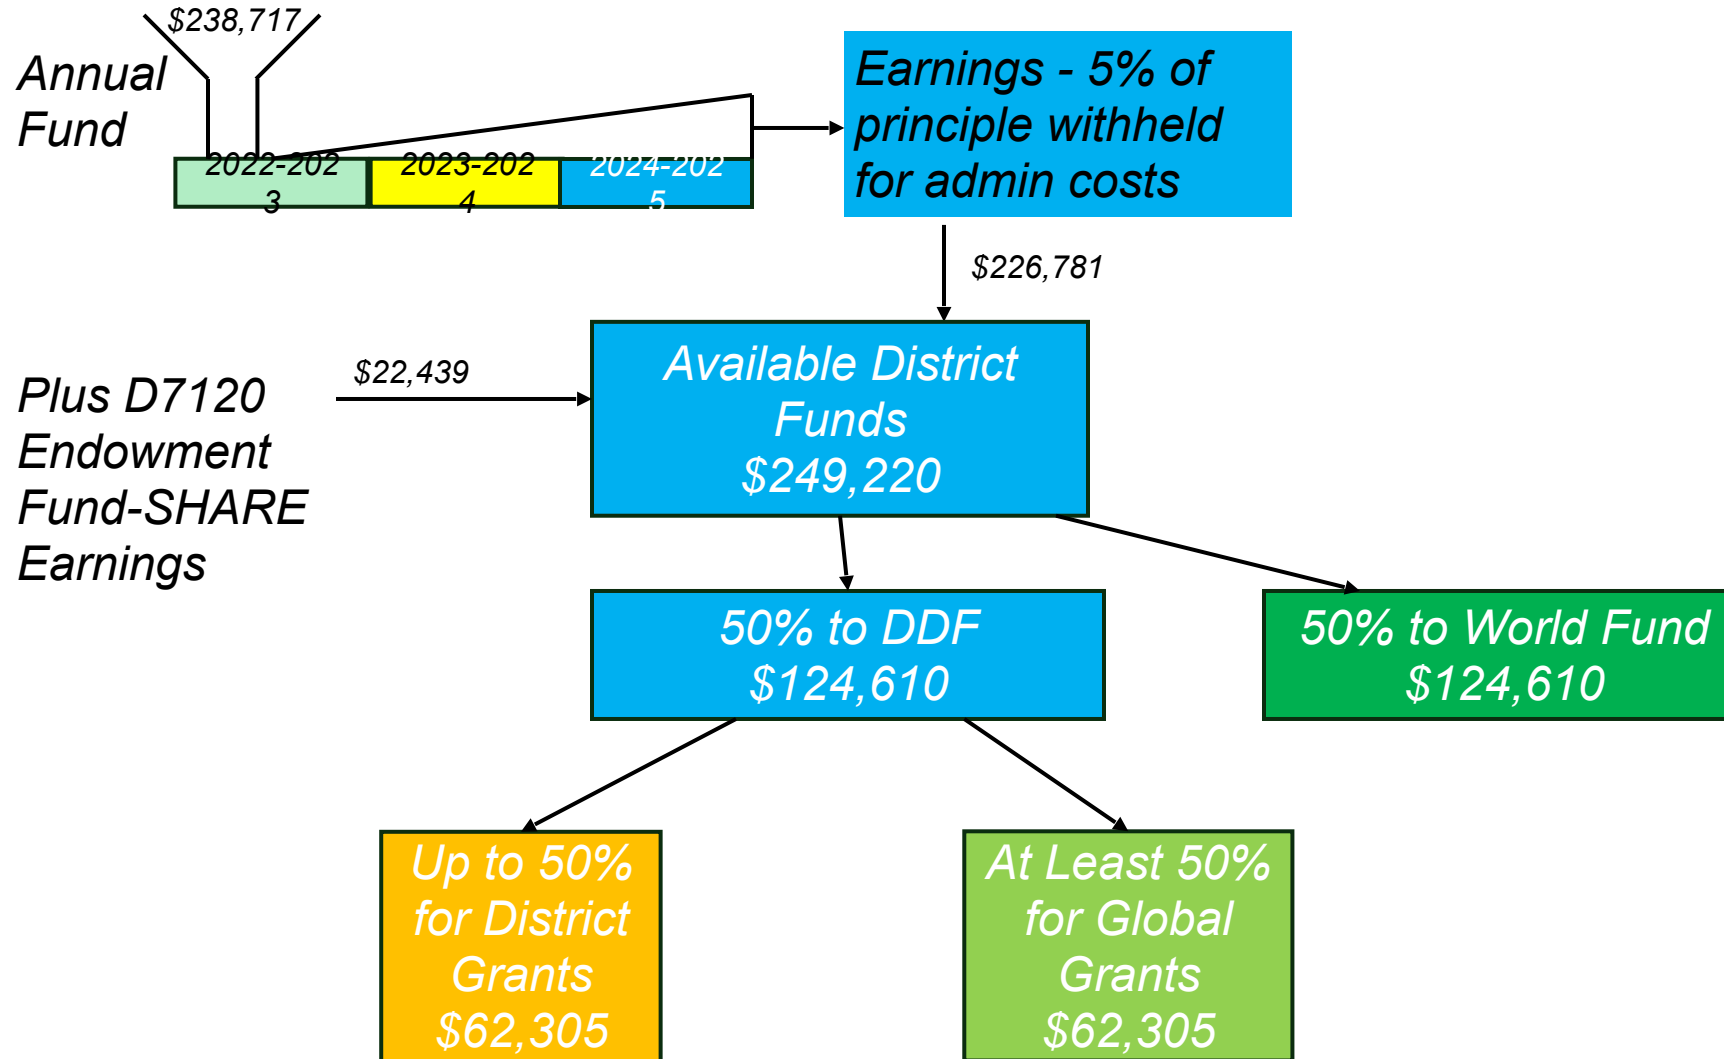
$238,717

Annual Fund

2022-2023

2023-2024

2024-2025

Earnings - 5% of principle withheld for admin costs

$226,781

Plus D7120 Endowment Fund-SHARE Earnings

$22,439

Available District Funds $249,220

50% to DDF $124,610

50% to World Fund $124,610

Up to 50% for District Grants $62,305

At Least 50% for Global Grants $62,305